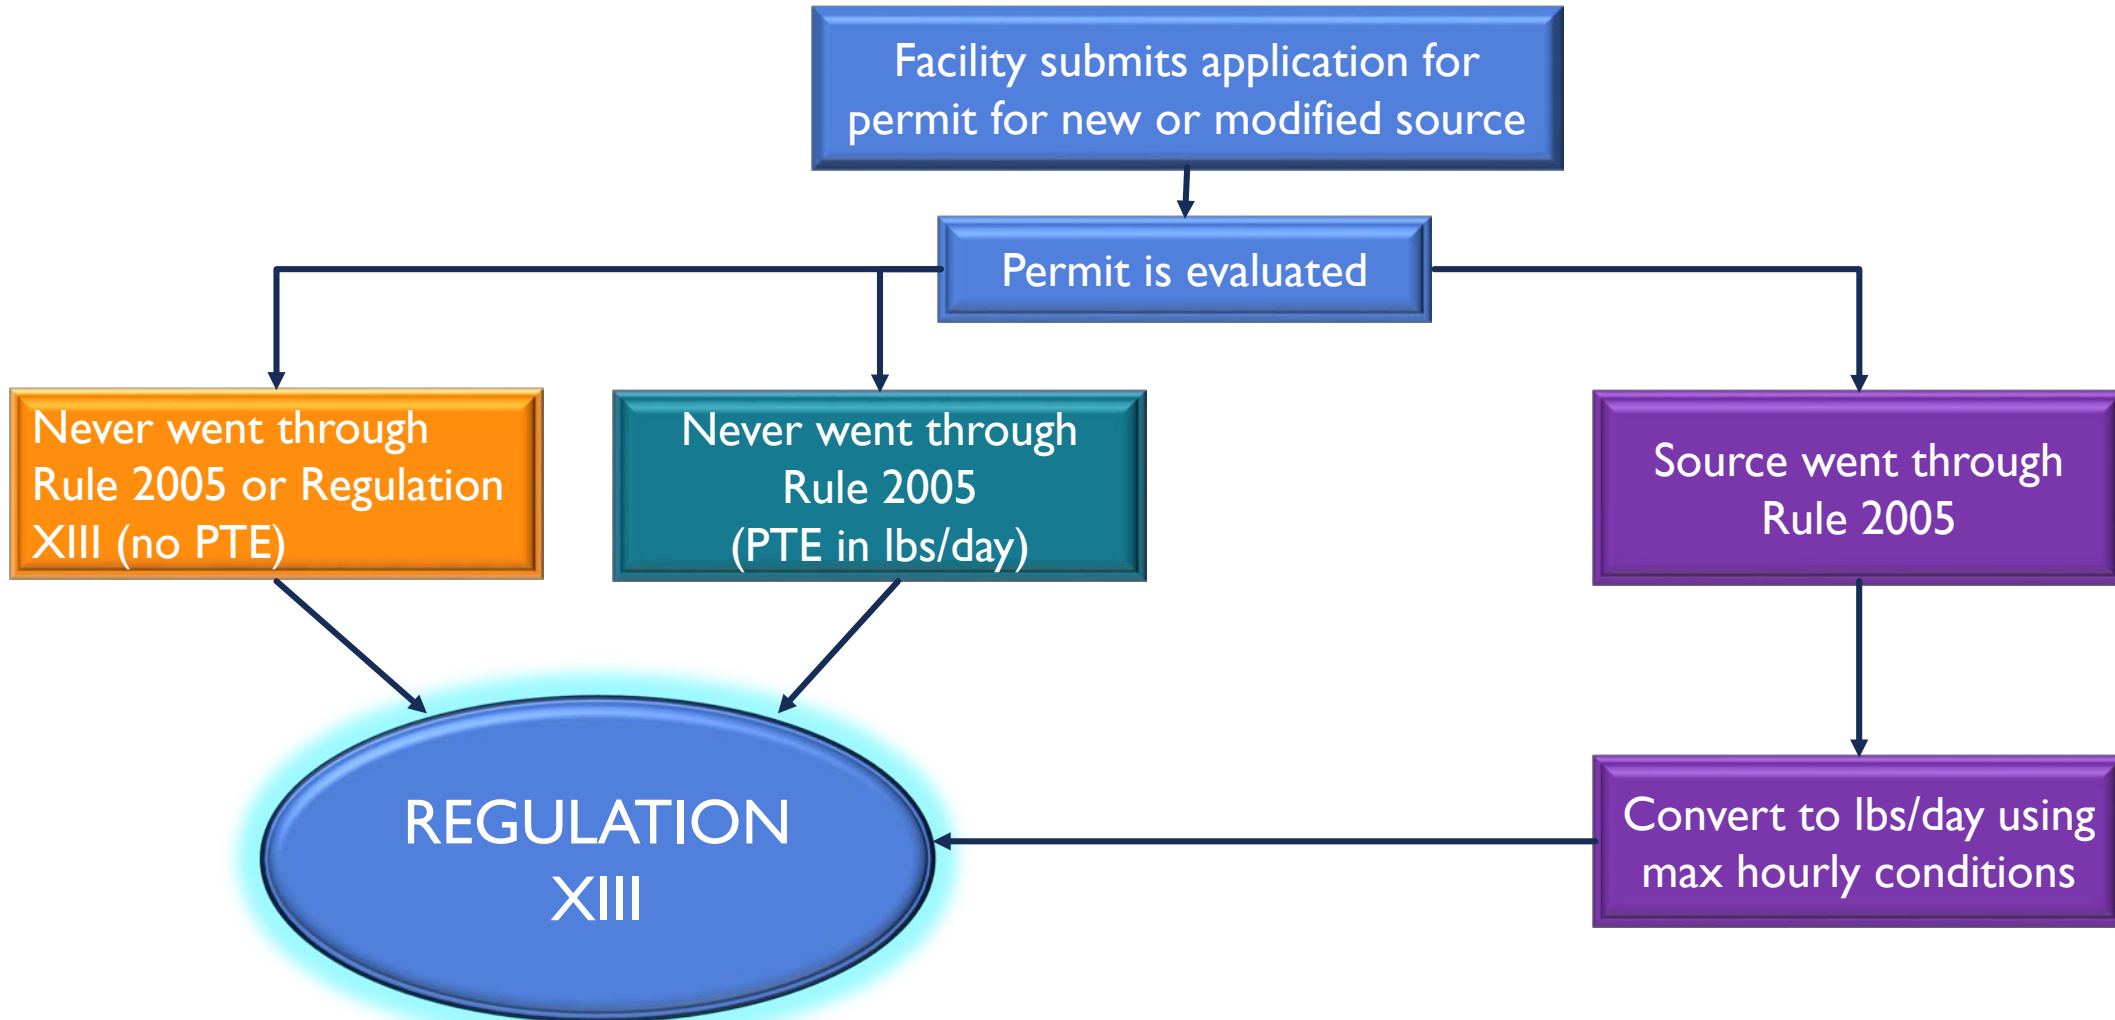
Facility submits application for permit for new or modified source

Permit is evaluated

Never went through Rule 2005 or Regulation XIII (no PTE)

Never went through Rule 2005 (PTE in lbs/day)

Source went through Rule 2005

REGULATION XIII

Convert to lbs/day using max hourly conditions